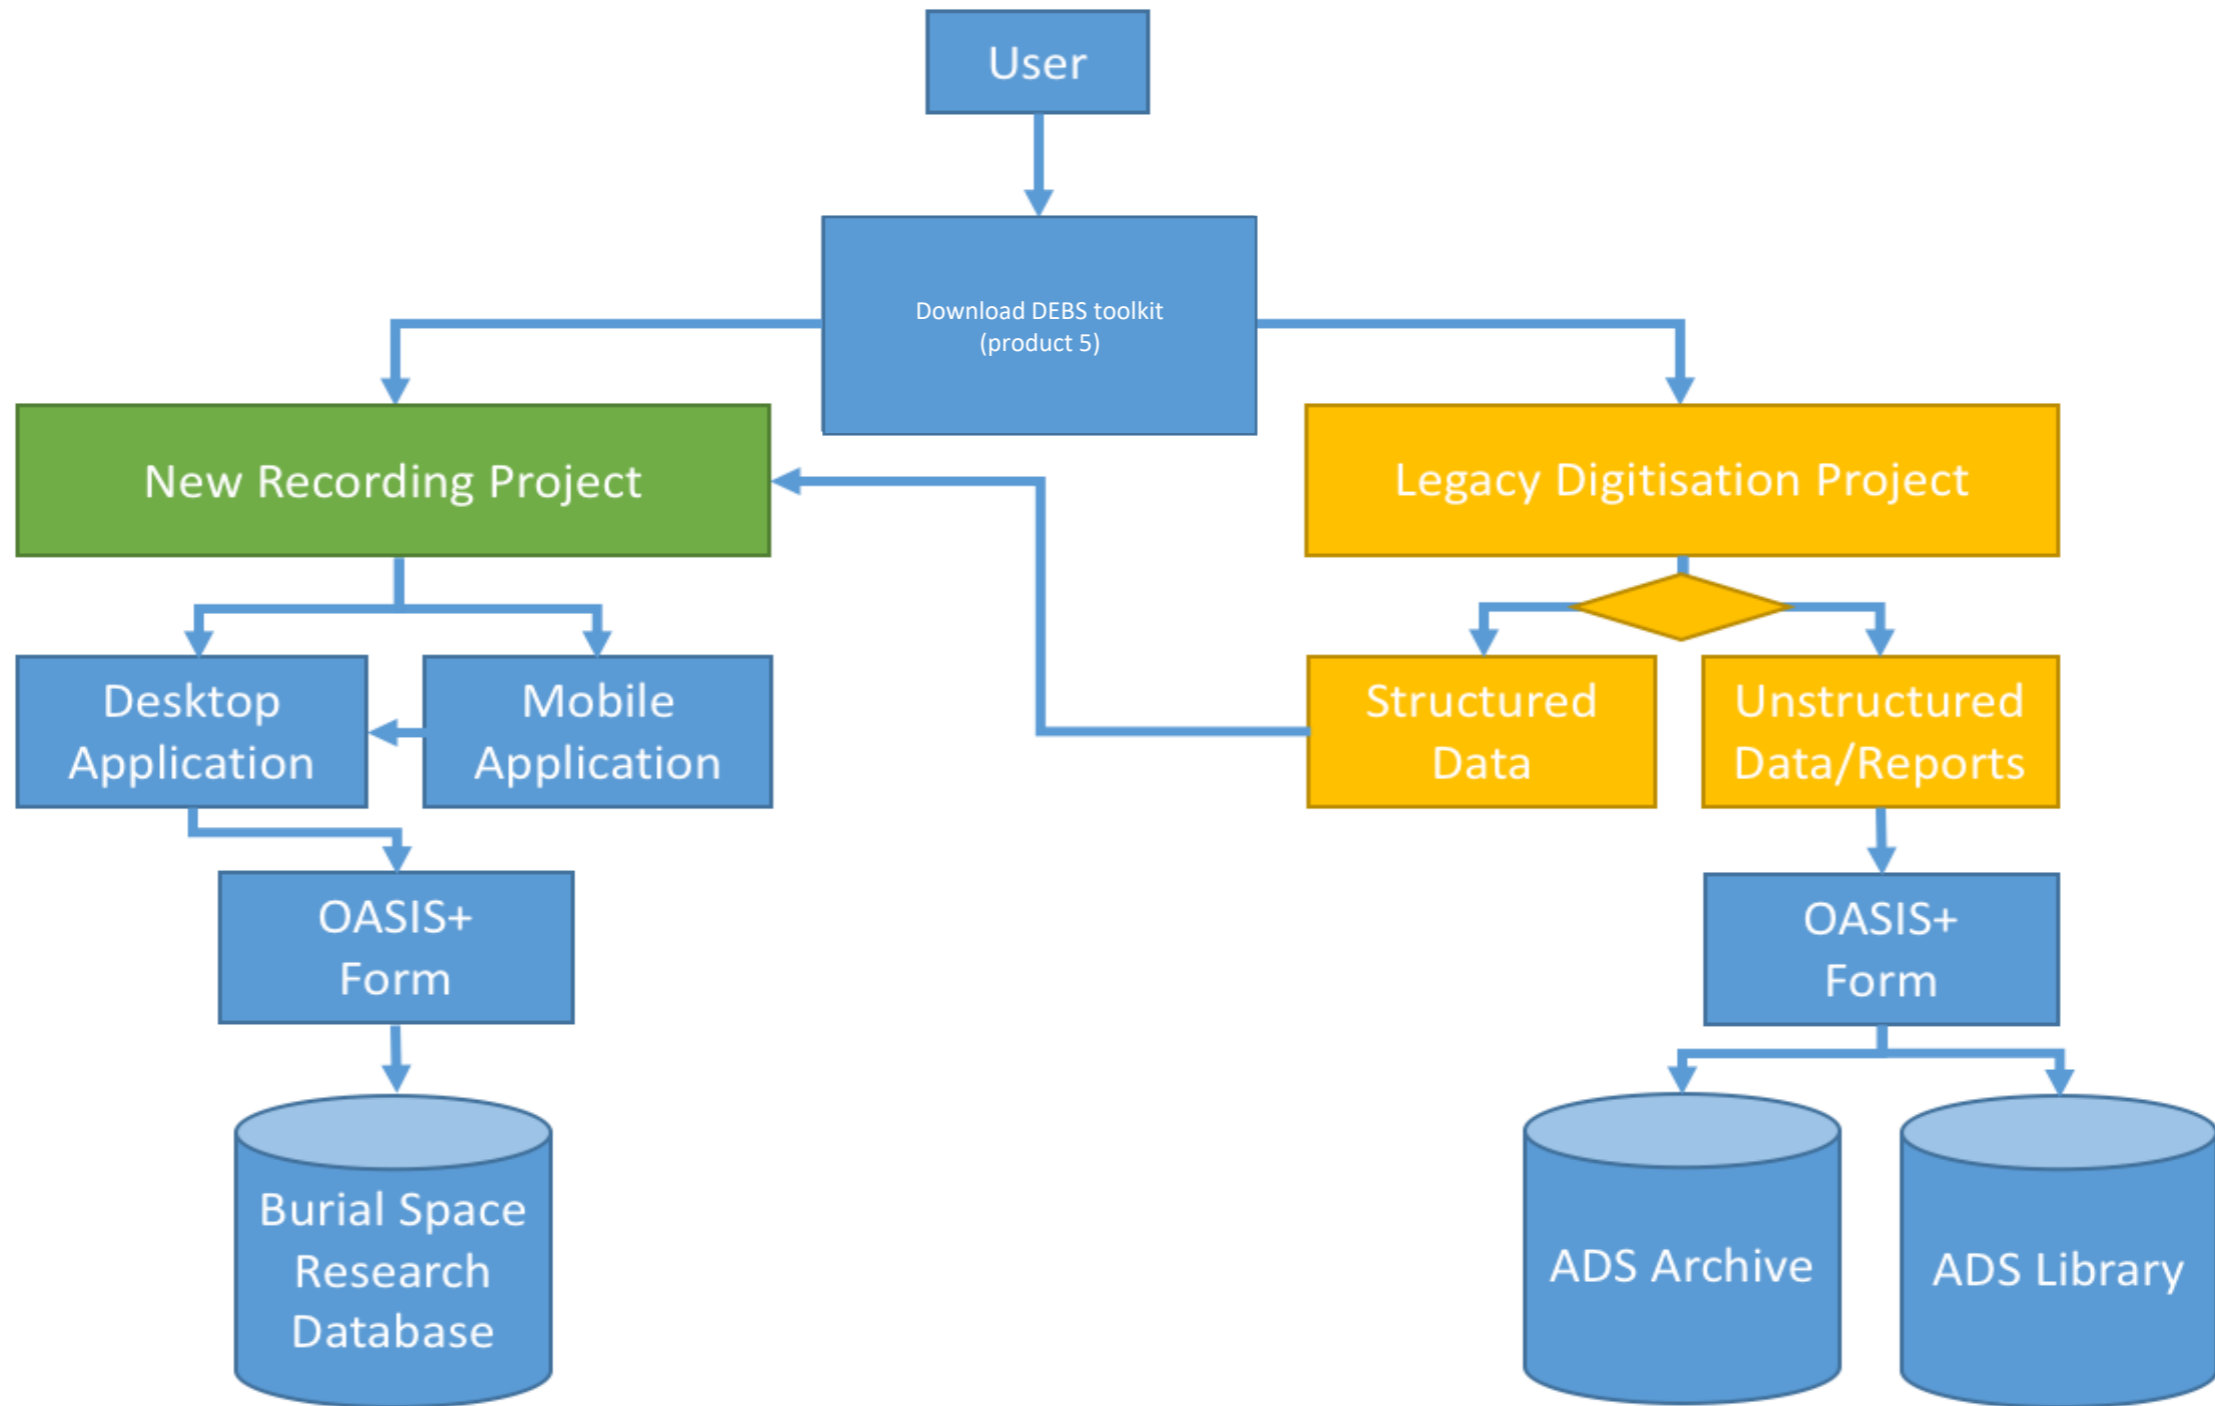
User

Download DEBS toolkit (product 5)

New Recording Project

Legacy Digitisation Project

Desktop Application

Mobile Application

Structured Data

Unstructured Data/Reports

OASIS+ Form

OASIS+ Form

Burial Space Research Database

ADS Archive

ADS Library